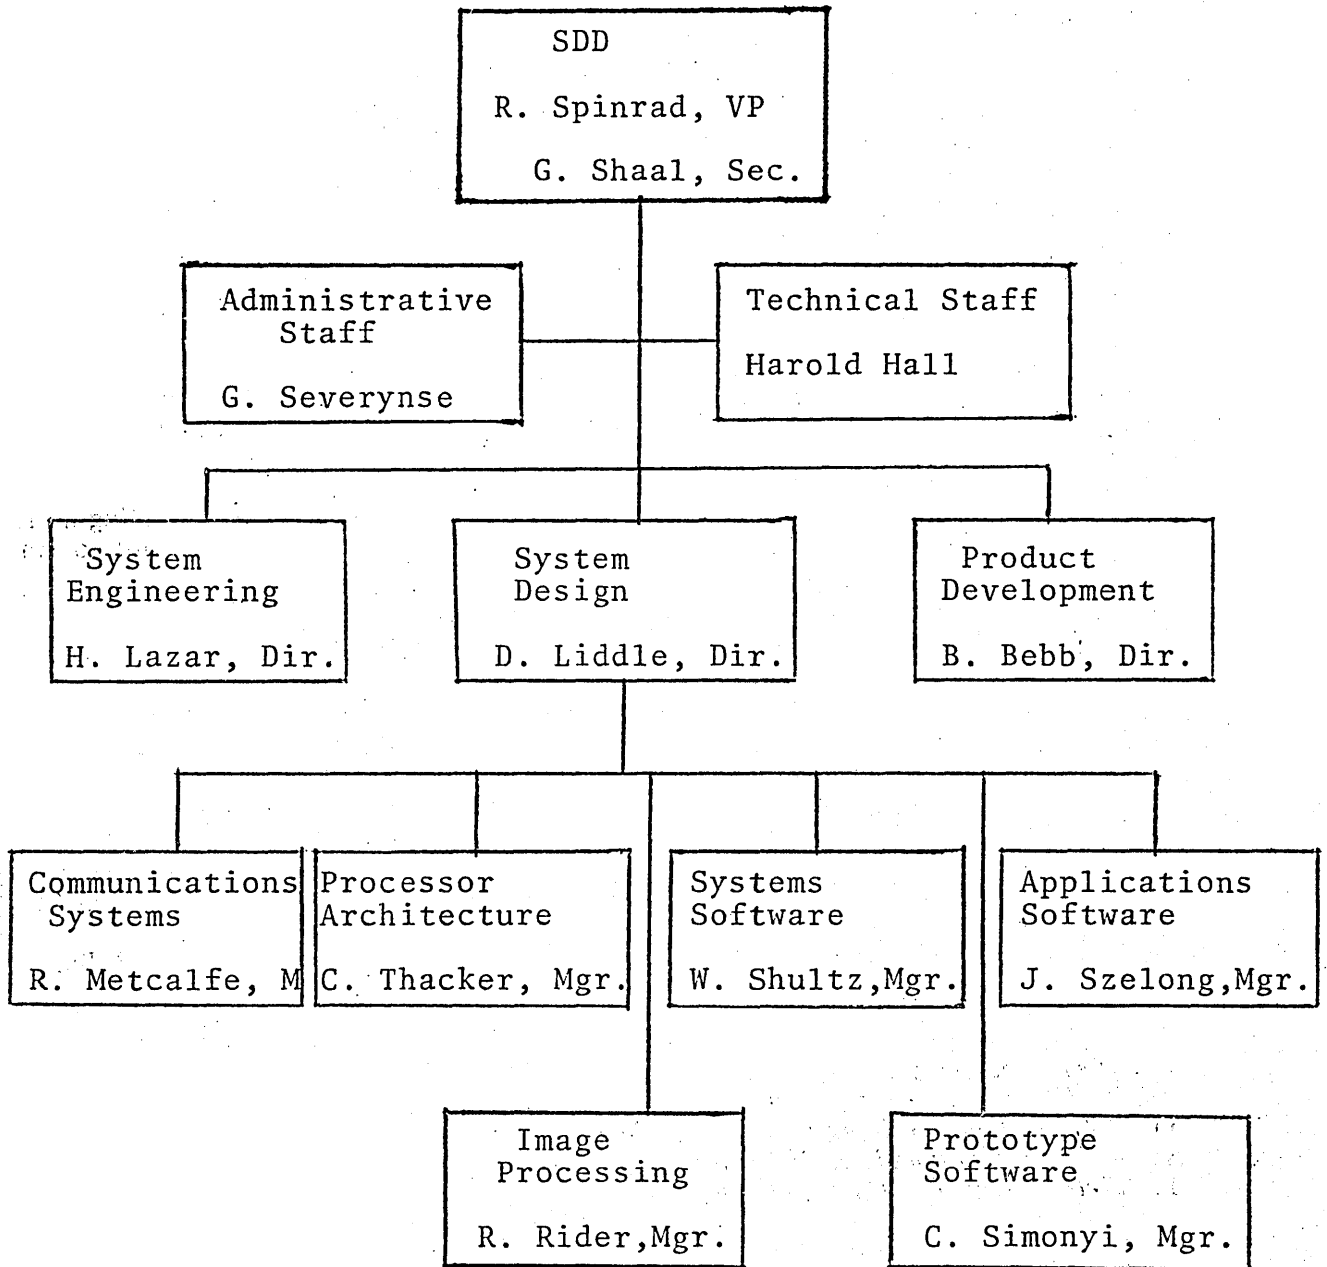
SDD

R. Spinrad, VP

G. Shaal, Sec.

Administrative Staff

G. Severynse

Technical Staff

Harold Hall

System Engineering

H. Lazar, Dir.

System Design

D. Liddle, Dir.

Product Development

B. Bebb, Dir.

Communications Systems

R. Metcalfe, M

Processor Architecture

C. Thacker, Mgr.

Systems Software

W. Shultz,Mgr.

Applications Software

J. Szelong,Mgr.

Image Processing

R. Rider,Mgr.

Prototype Software

C. Simonyi, Mgr.